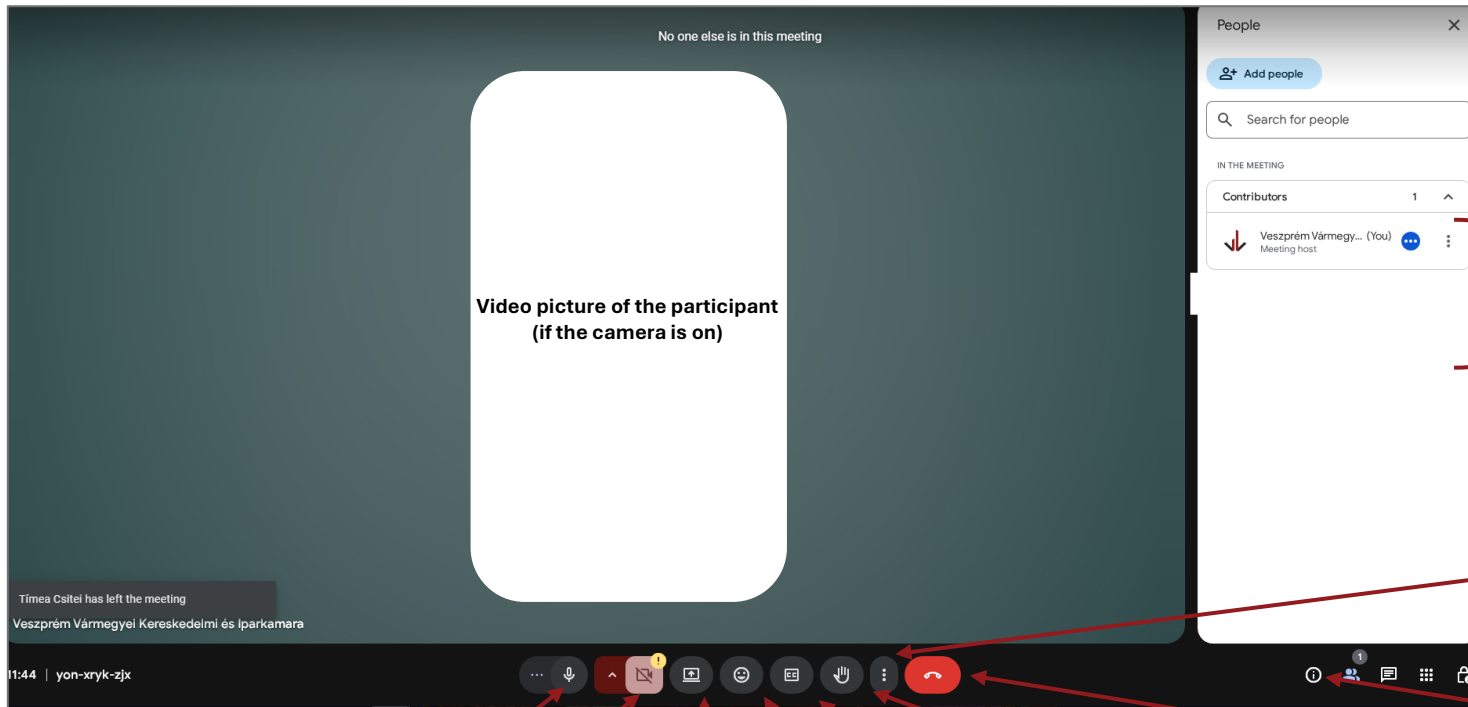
No one else is in this meeting

Video picture of the participant
(if the camera is on)

Tímea Csitei has left the meeting

Veszprém Vármegyei Kereskedelmi és Iparkamara

People

Add people

Search for people

IN THE MEETING

Contributors 1

Veszprém Vármegy... (You)
Meeting host

11:44 | yon-xryk-zjx

1